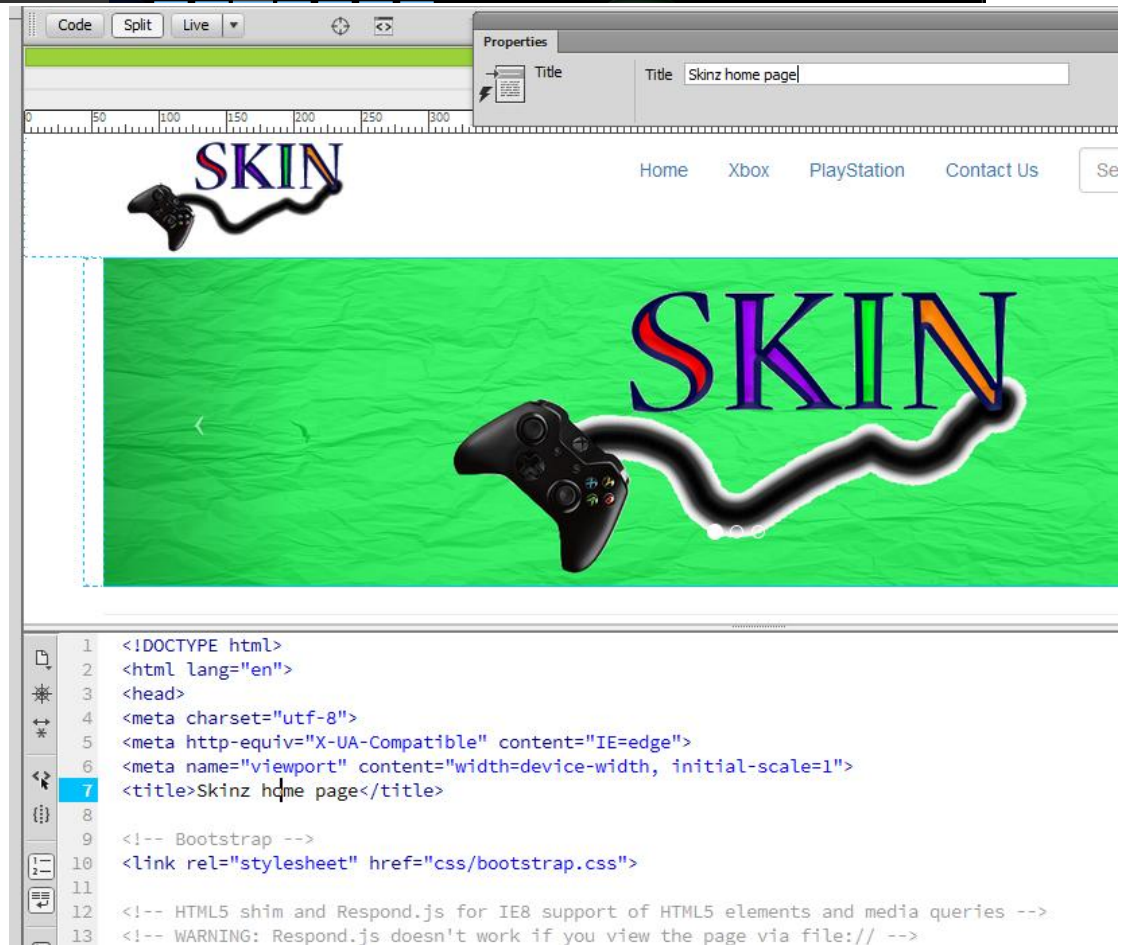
Code Split Live

Properties

Title

Title Skinz home page

0 50 100 150 200 250 300

SKIN

Home Xbox PlayStation Contact Us Se

SKIN

1 <!DOCTYPE html>
2 <html lang="en">
3 <head>
4 <meta charset="utf-8">
5 <meta http-equiv="X-UA-Compatible" content="IE=edge">
6 <meta name="viewport" content="width=device-width, initial-scale=1">
7 <title>Skinz home page</title>
8
9 <!-- Bootstrap -->
10 <link rel="stylesheet" href="css/bootstrap.css">
11
12 <!-- HTML5 shim and Respond.js for IE8 support of HTML5 elements and media queries -->
13 <!-- WARNING: Respond.js doesn't work if you view the page via file:// -->